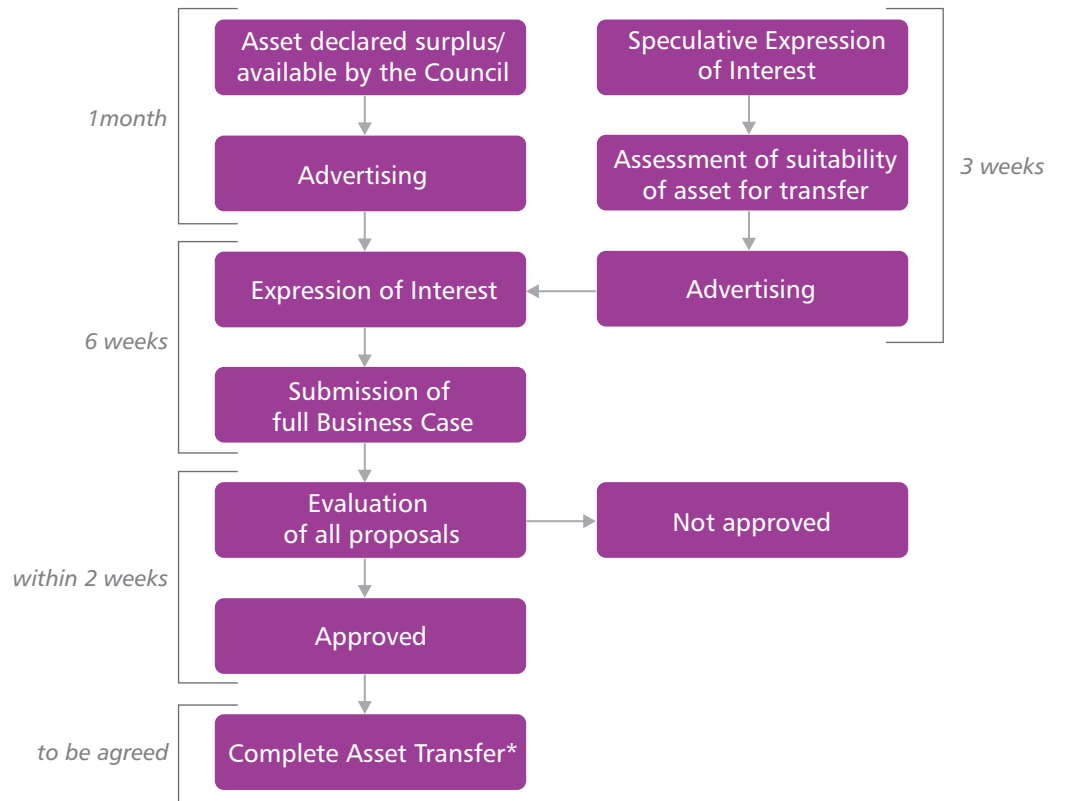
Asset declared surplus/ available by the Council

Speculative Expression of Interest

1month

Advertising

Assessment of suitability of asset for transfer

3 weeks

Expression of Interest

Advertising

6 weeks

Submission of full Business Case

Evaluation of all proposals

Not approved

within 2 weeks

Approved

to be agreed

Complete Asset Transfer*